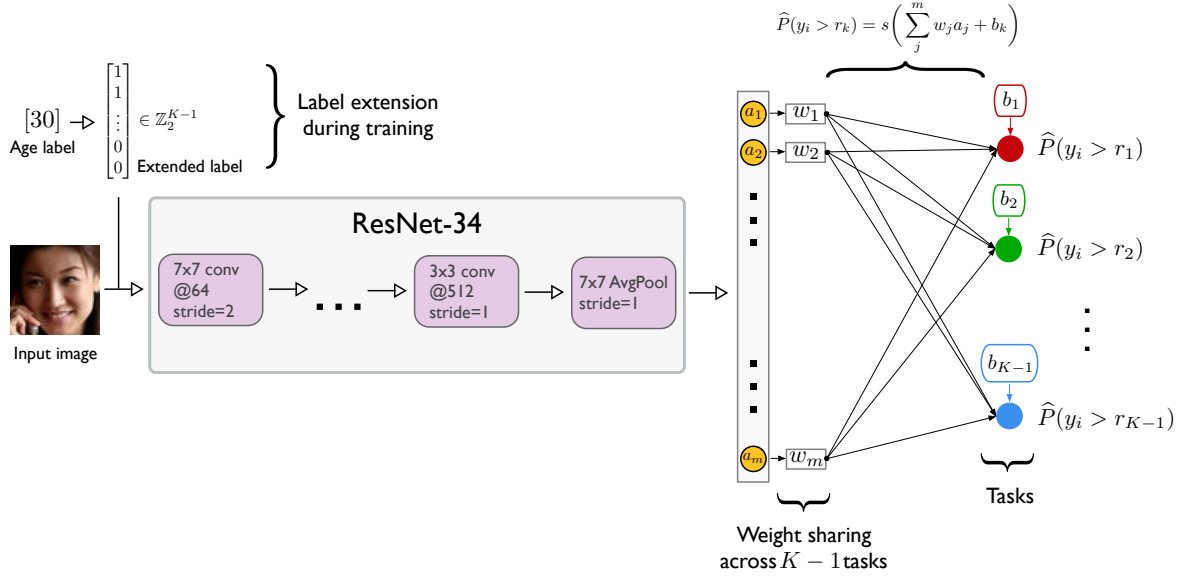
$\widehat{P}(y_i > r_k) = s\left(\sum_j^m w_j a_j + b_k\right)$

$[30]$ $\begin{bmatrix}1\\1\\\vdots\\0\\0\end{bmatrix} \in \mathbb{Z}_2^{K-1}$
Age label
Extended label

Label extension during training

ResNet-34

Input image

7x7 conv @64 stride=2

. . .

3x3 conv @512 stride=1

7x7 AvgPool stride=1

$a_1$ $w_1$
$a_2$ $w_2$
$a_m$ $w_m$

$b_1$
$\widehat{P}(y_i > r_1)$
$b_2$
$\widehat{P}(y_i > r_2)$
$b_{K-1}$
$\widehat{P}(y_i > r_{K-1})$

Tasks

Weight sharing across $K-1$ tasks